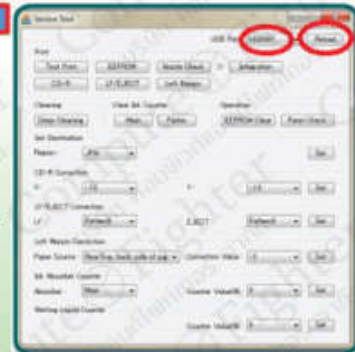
Service Tool

USB Port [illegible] Refresh

Print
Test Print EEPROM Nozzle Check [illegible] Information
CD-R LF/EJECT Left Margin

Cleaning
Deep Cleaning

Clear Ink Counter
Main Platen

Operation
EEPROM Clear Panel Check

Set Destination
Region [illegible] Set

CD-R Correction
X: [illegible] Y: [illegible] Set

LF/EJECT Correction
LF: Default EJECT: Default Set

Left Margin Correction
Paper Source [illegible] Correction Value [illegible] Set

Ink Absorber Counter
Absorber Main Counter Value(%) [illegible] Set

Wetting Liquid Counter
Counter Value(%) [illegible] Set